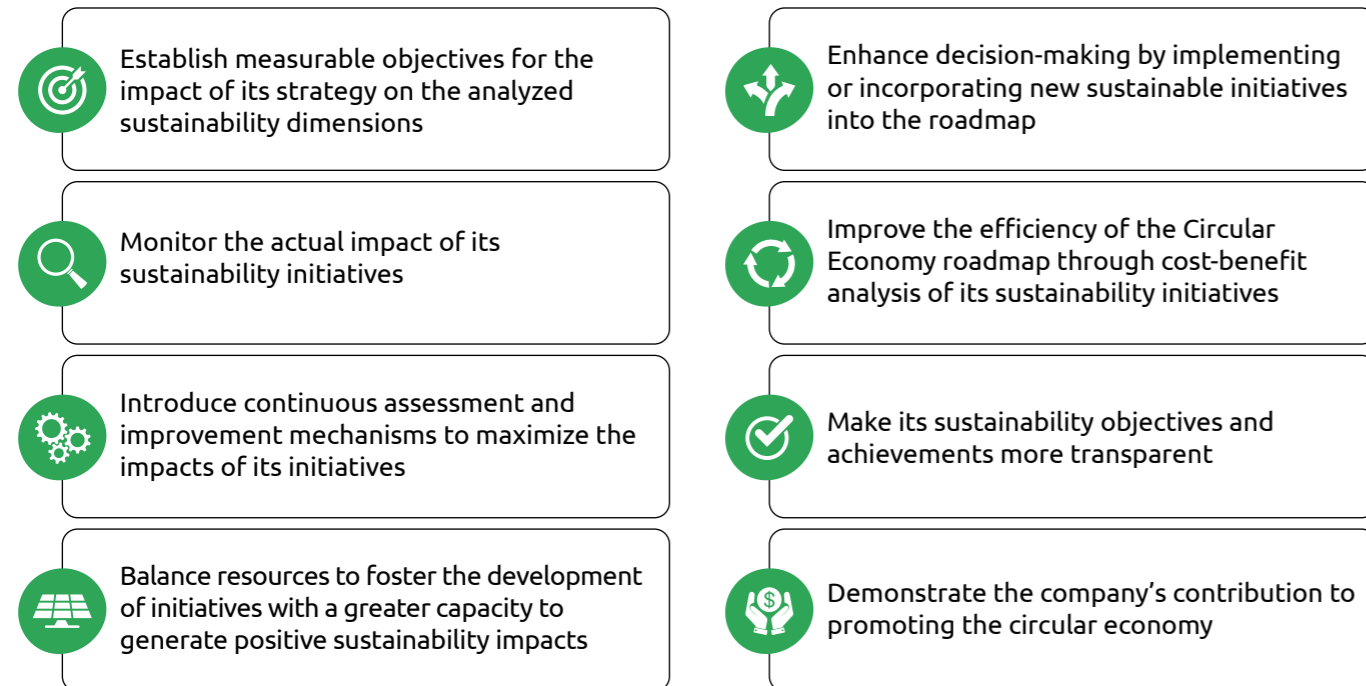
Establish measurable objectives for the impact of its strategy on the analyzed sustainability dimensions

Monitor the actual impact of its sustainability initiatives

Introduce continuous assessment and improvement mechanisms to maximize the impacts of its initiatives

Balance resources to foster the development of initiatives with a greater capacity to generate positive sustainability impacts

Enhance decision-making by implementing or incorporating new sustainable initiatives into the roadmap

Improve the efficiency of the Circular Economy roadmap through cost-benefit analysis of its sustainability initiatives

Make its sustainability objectives and achievements more transparent

$

Demonstrate the company's contribution to promoting the circular economy